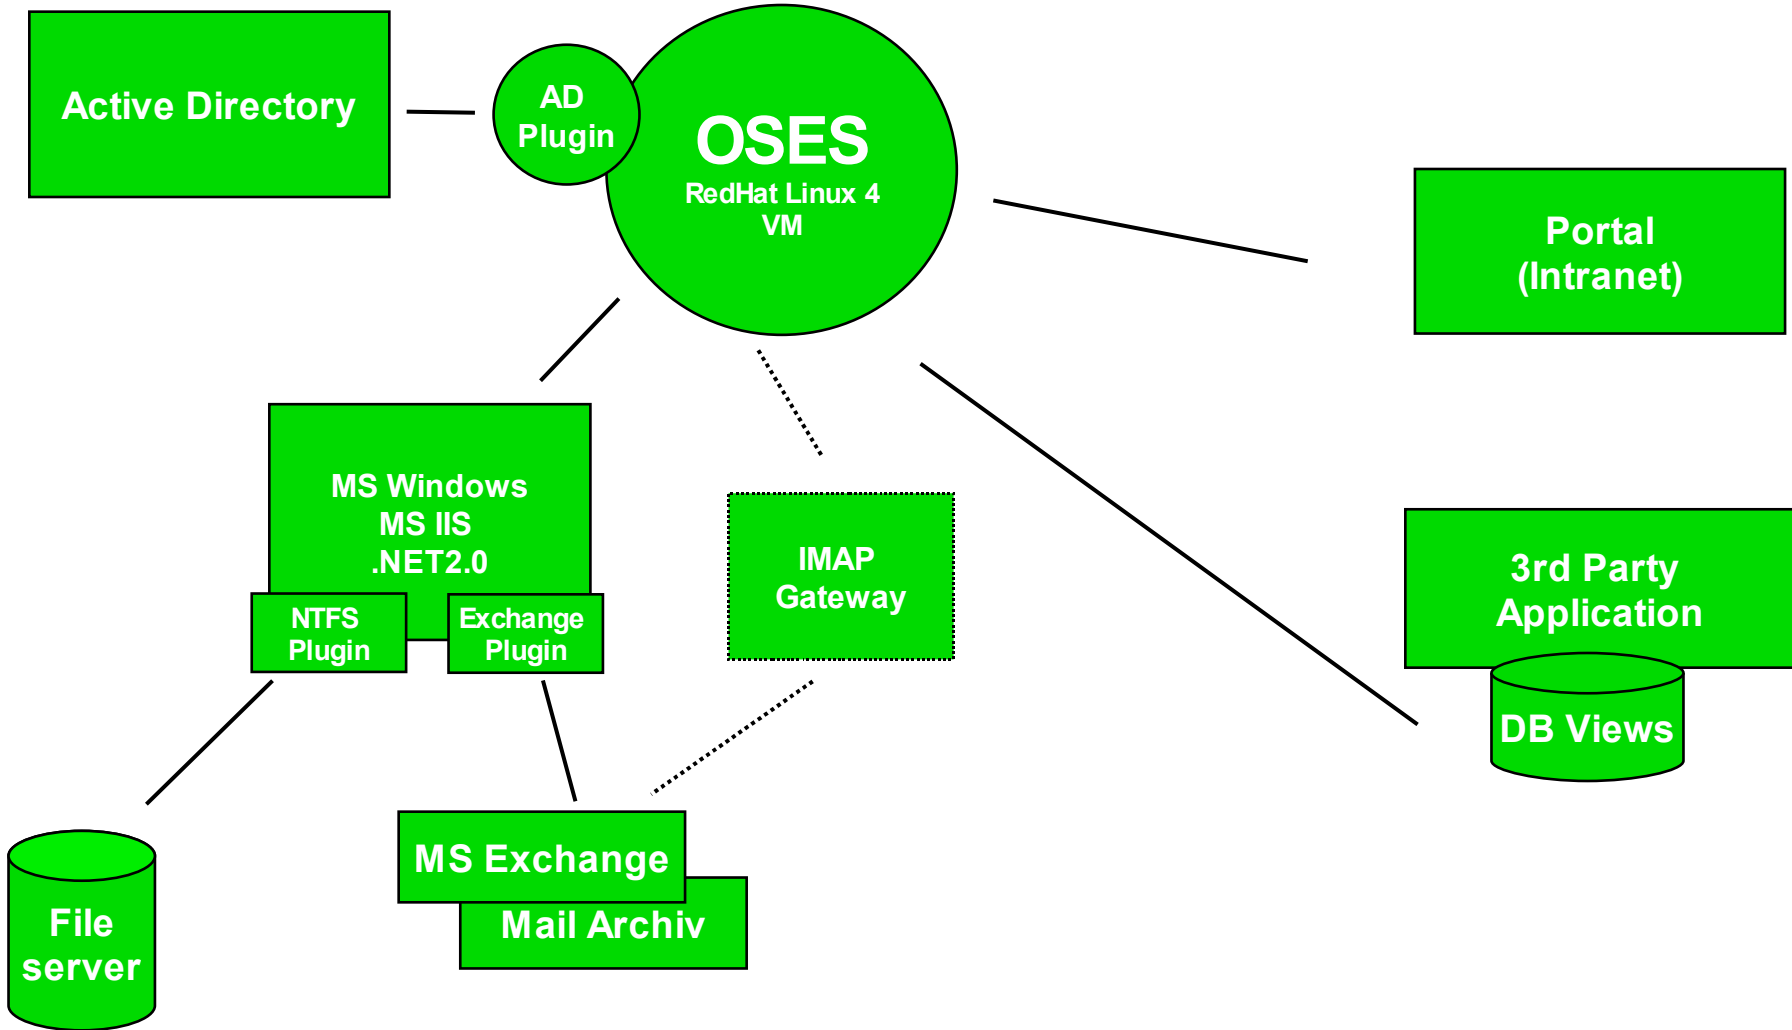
Active Directory

AD Plugin

OSES
RedHat Linux 4
VM

Portal
(Intranet)

MS Windows
MS IIS
.NET2.0

NTFS Plugin

Exchange Plugin

IMAP Gateway

3rd Party Application

DB Views

File server

MS Exchange

Mail Archiv